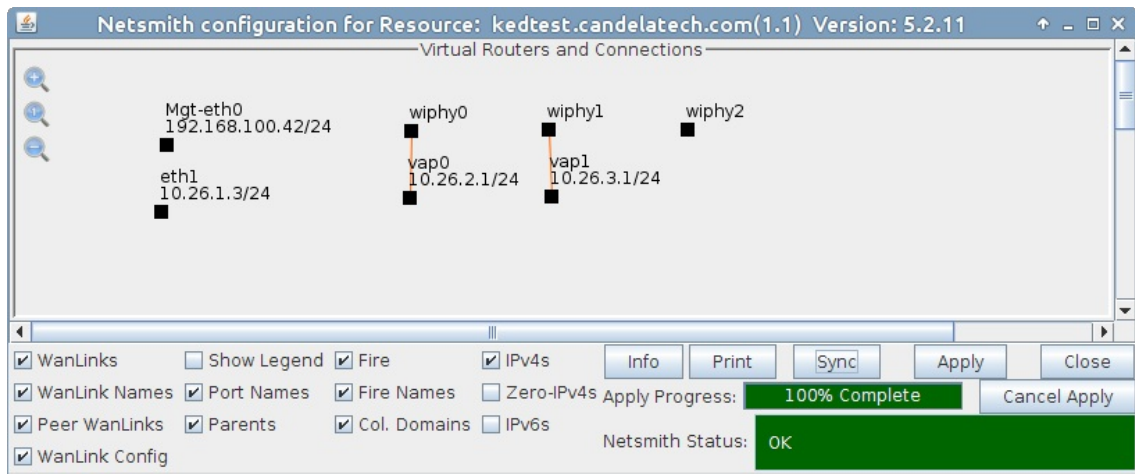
Netsmith configuration for Resource: kedtest.candelatech.com(1.1) Version: 5.2.11

Virtual Routers and Connections

Mgt-eth0
192.168.100.42/24

eth1
10.26.1.3/24

wiphy0

vap0
10.26.2.1/24

wiphy1

vap1
10.26.3.1/24

wiphy2

WanLinks
Show Legend
Fire
IPv4s
Info
Print
Sync
Apply
Close

WanLink Names
Port Names
Fire Names
Zero-IPv4s
Apply Progress:
100% Complete
Cancel Apply

Peer WanLinks
Parents
Col. Domains
IPv6s
Netsmith Status:
OK

WanLink Config